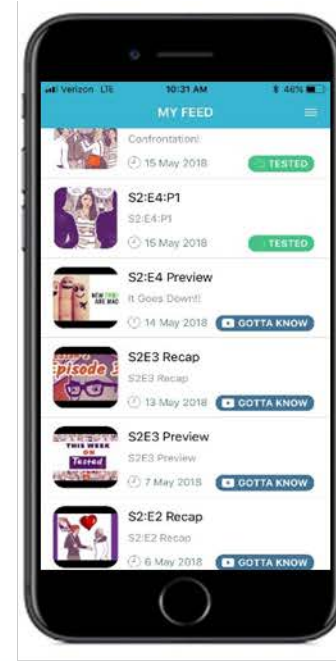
Verizon LTE 10:31 AM 46%

MY FEED

Confrontation!
15 May 2018
TESTED

S2:E4:P1
S2:E4:P1
15 May 2018
TESTED

S2:E4 Preview
It Goes Down!!!
14 May 2018
GOTTA KNOW

S2E3 Recap
S2E3 Recap
13 May 2018
GOTTA KNOW

S2E3 Preview
S2E3 Preview
7 May 2018
GOTTA KNOW

S2:E2 Recap
S2:E2 Recap
6 May 2018
GOTTA KNOW

episode 3

THIS WEEK ON Tested